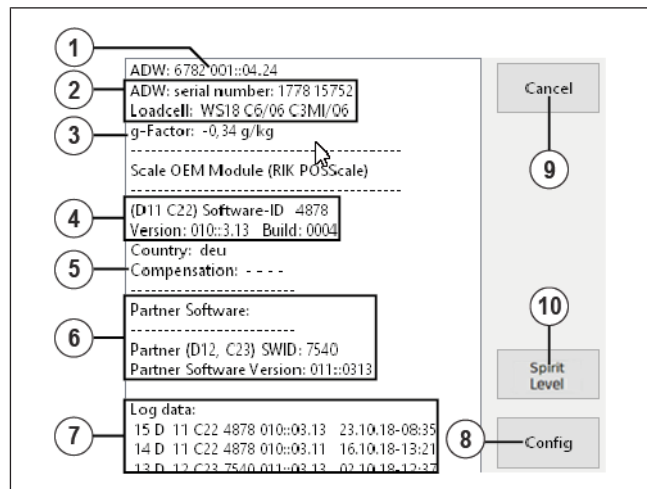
1
ADW: 6782 001::04.24
2
ADW: serial number: 1778 15752
Loadcell: WS18 C6/06 C3MI/06
3
g-Factor: -0,34 g/kg
-----------------------------------
Scale OEM Module (RIK POSScale)
-----------------------------------
4
(D11 C22) Software-ID 4878
Version: 010::3.13 Build: 0004
5
Country: deu
Compensation: - - - -
-----------------------------------
6
Partner Software:
-----------------------------------
Partner (D12, C23) SWID: 7540
Partner Software Version: 011::0313
7
Log data:
15 D 11 C22 4878 010::03.13 23.10.18-08:35
14 D 11 C22 4878 010::03.11 16.10.18-13:21
13 D 12 C23 7540 011::03.13 02.10.18-12:37
Cancel
9
10
Spirit Level
8
Config